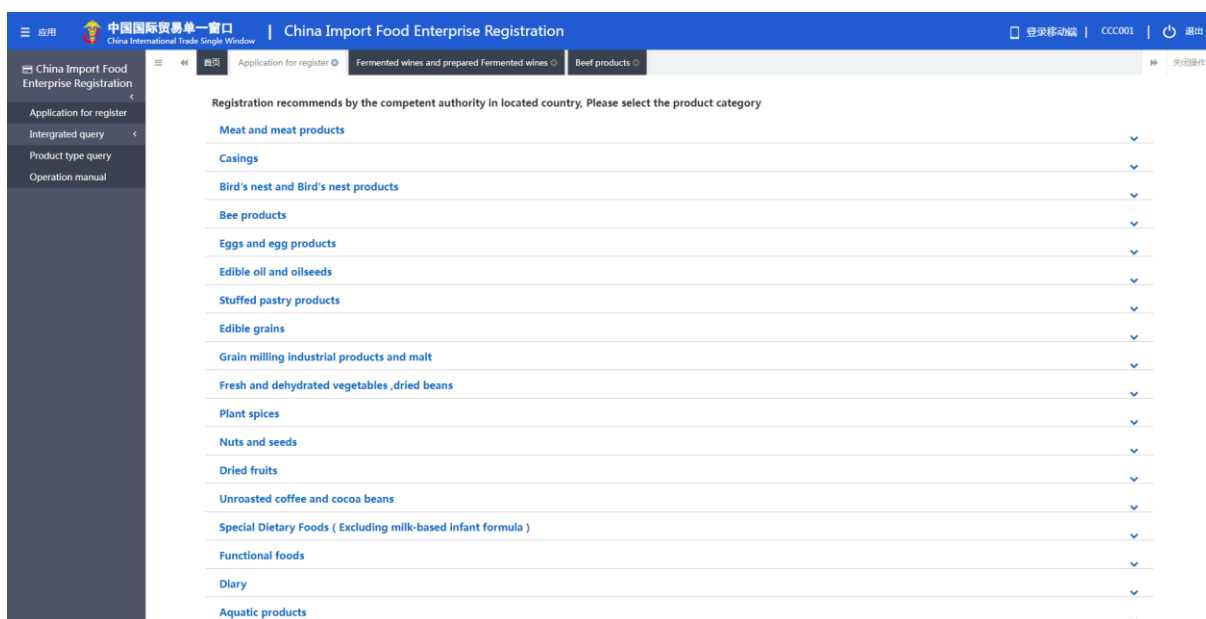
☰ 应用 中国国际贸易单一窗口 China International Trade Single Window | China Import Food Enterprise Registration 登录移动端 | CCC001 | 退出

China Import Food Enterprise Registration

Application for register
Intergrated query
Product type query
Operation manual

首页 Application for register Fermented wines and prepared Fermented wines Beef products 关闭操作

Registration recommends by the competent authority in located country, Please select the product category

Meat and meat products
Casings
Bird's nest and Bird's nest products
Bee products
Eggs and egg products
Edible oil and oilseeds
Stuffed pastry products
Edible grains
Grain milling industrial products and malt
Fresh and dehydrated vegetables ,dried beans
Plant spices
Nuts and seeds
Dried fruits
Unroasted coffee and cocoa beans
Special Dietary Foods ( Excluding milk-based infant formula )
Functional foods
Diary
Aquatic products